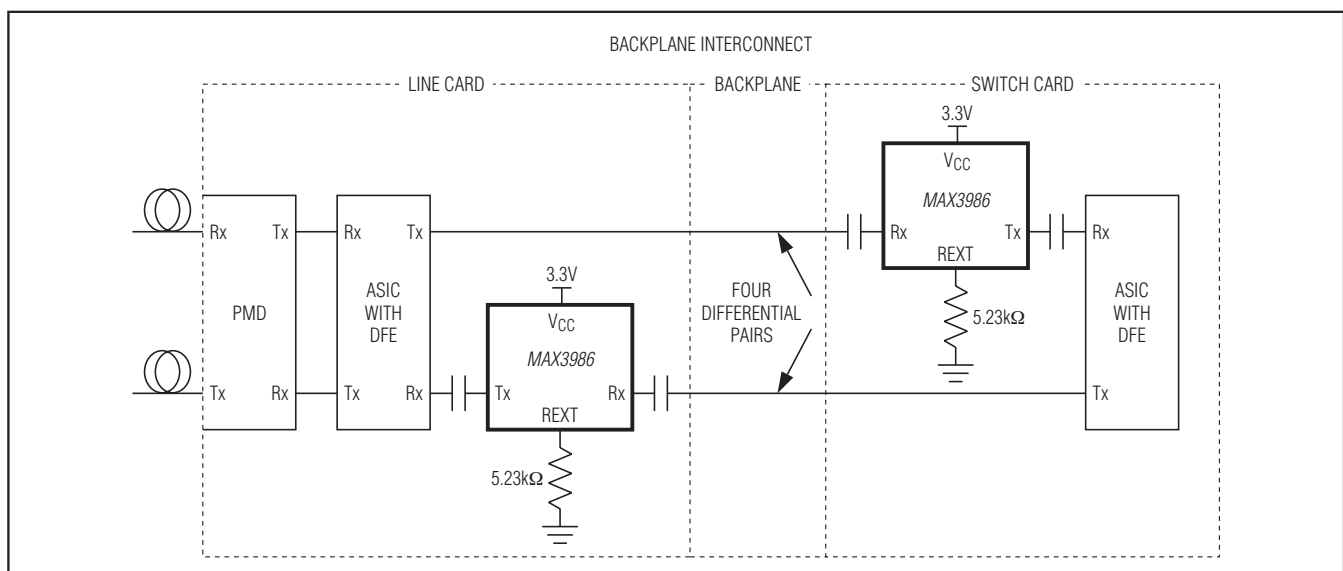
BACKPLANE INTERCONNECT

LINE CARD

BACKPLANE

SWITCH CARD

3.3V

$V_{CC}$

MAX3986

Rx

Tx

REXT

$5.23k\Omega$

Rx

Rx

Tx

Tx

Rx

PMD

Tx

Rx

ASIC WITH DFE

Tx

Rx

3.3V

$V_{CC}$

MAX3986

Tx

Rx

REXT

$5.23k\Omega$

FOUR DIFFERENTIAL PAIRS

ASIC WITH DFE

Tx